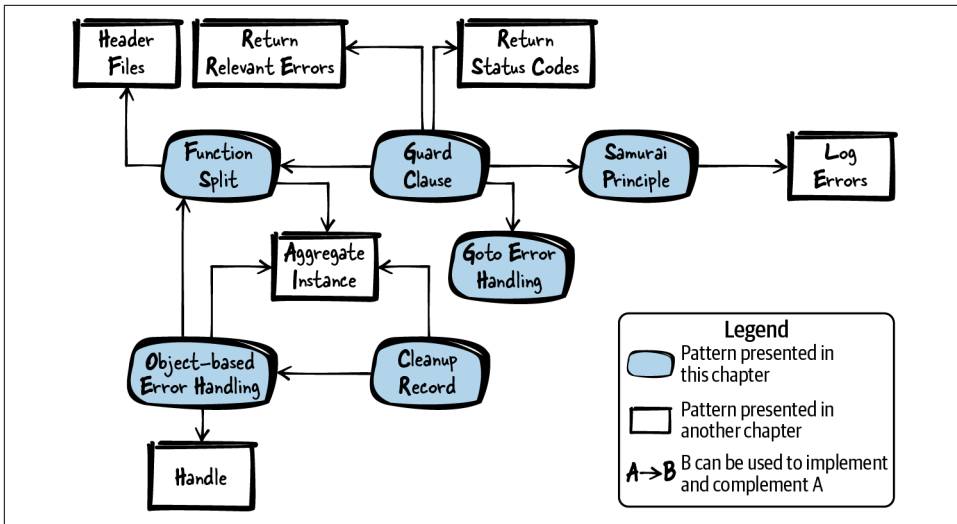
Header Files

Return Relevant Errors

Return Status Codes

Function Split

Guard Clause

Samurai Principle

Log Errors

Aggregate Instance

Goto Error Handling

Object-based Error Handling

Cleanup Record

Handle

Legend

Pattern presented in this chapter

Pattern presented in another chapter

A→B B can be used to implement and complement A